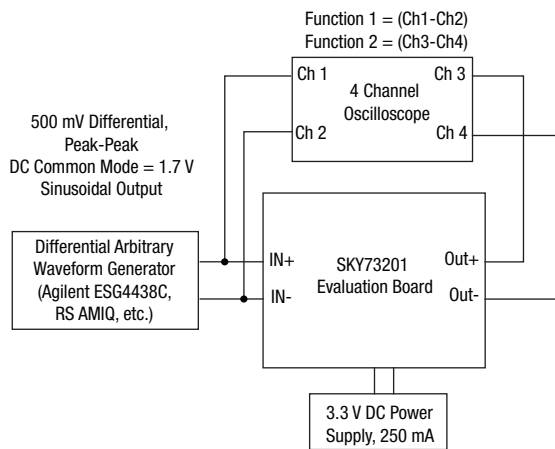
Function 1 = (Ch1-Ch2)
Function 2 = (Ch3-Ch4)

Ch 1
Ch 2
4 Channel Oscilloscope
Ch 3
Ch 4

500 mV Differential, Peak-Peak
DC Common Mode = 1.7 V
Sinusoidal Output

Differential Arbitrary Waveform Generator (Agilent ESG4438C, RS AMIQ, etc.)

IN+
IN-
SKY73201 Evaluation Board
Out+
Out-

3.3 V DC Power Supply, 250 mA